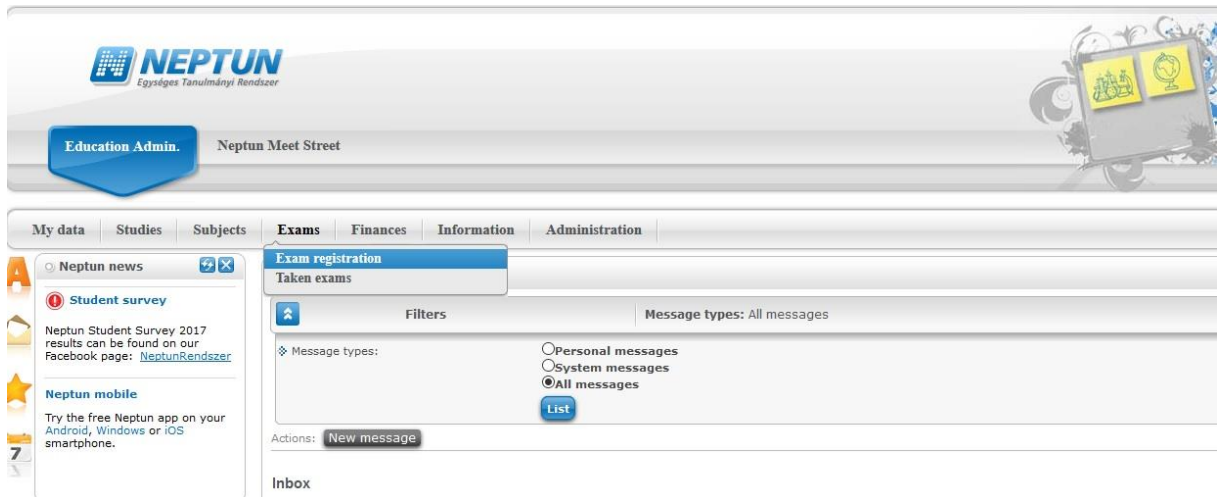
NEPTUN
Egységes Tanulmányi Rendszer

Education Admin.
Neptun Meet Street

My data | Studies | Subjects | Exams | Finances | Information | Administration

Exam registration
Taken exams

Neptun news

Student survey

Neptun Student Survey 2017 results can be found on our Facebook page: NeptunRendszer

Neptun mobile

Try the free Neptun app on your Android, Windows or iOS smartphone.

7

Filters
Message types: All messages

Message types:
Personal messages
System messages
All messages
List

Actions: New message

Inbox